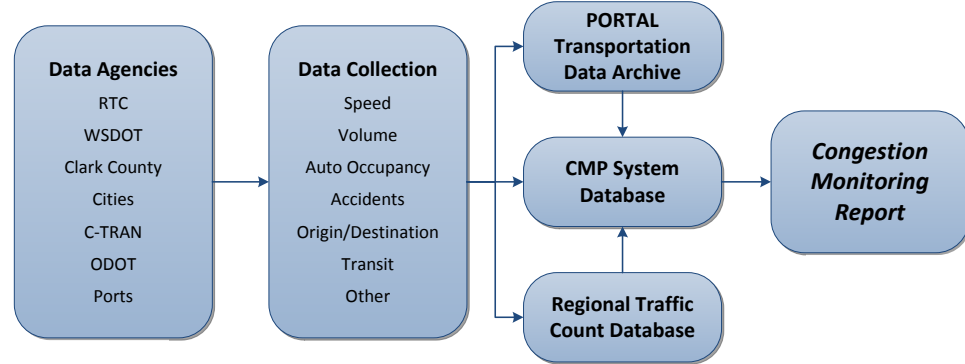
Data Agencies
RTC
WSDOT
Clark County
Cities
C-TRAN
ODOT
Ports

Data Collection
Speed
Volume
Auto Occupancy
Accidents
Origin/Destination
Transit
Other

PORTAL Transportation Data Archive

CMP System Database

Regional Traffic Count Database

*Congestion Monitoring Report*